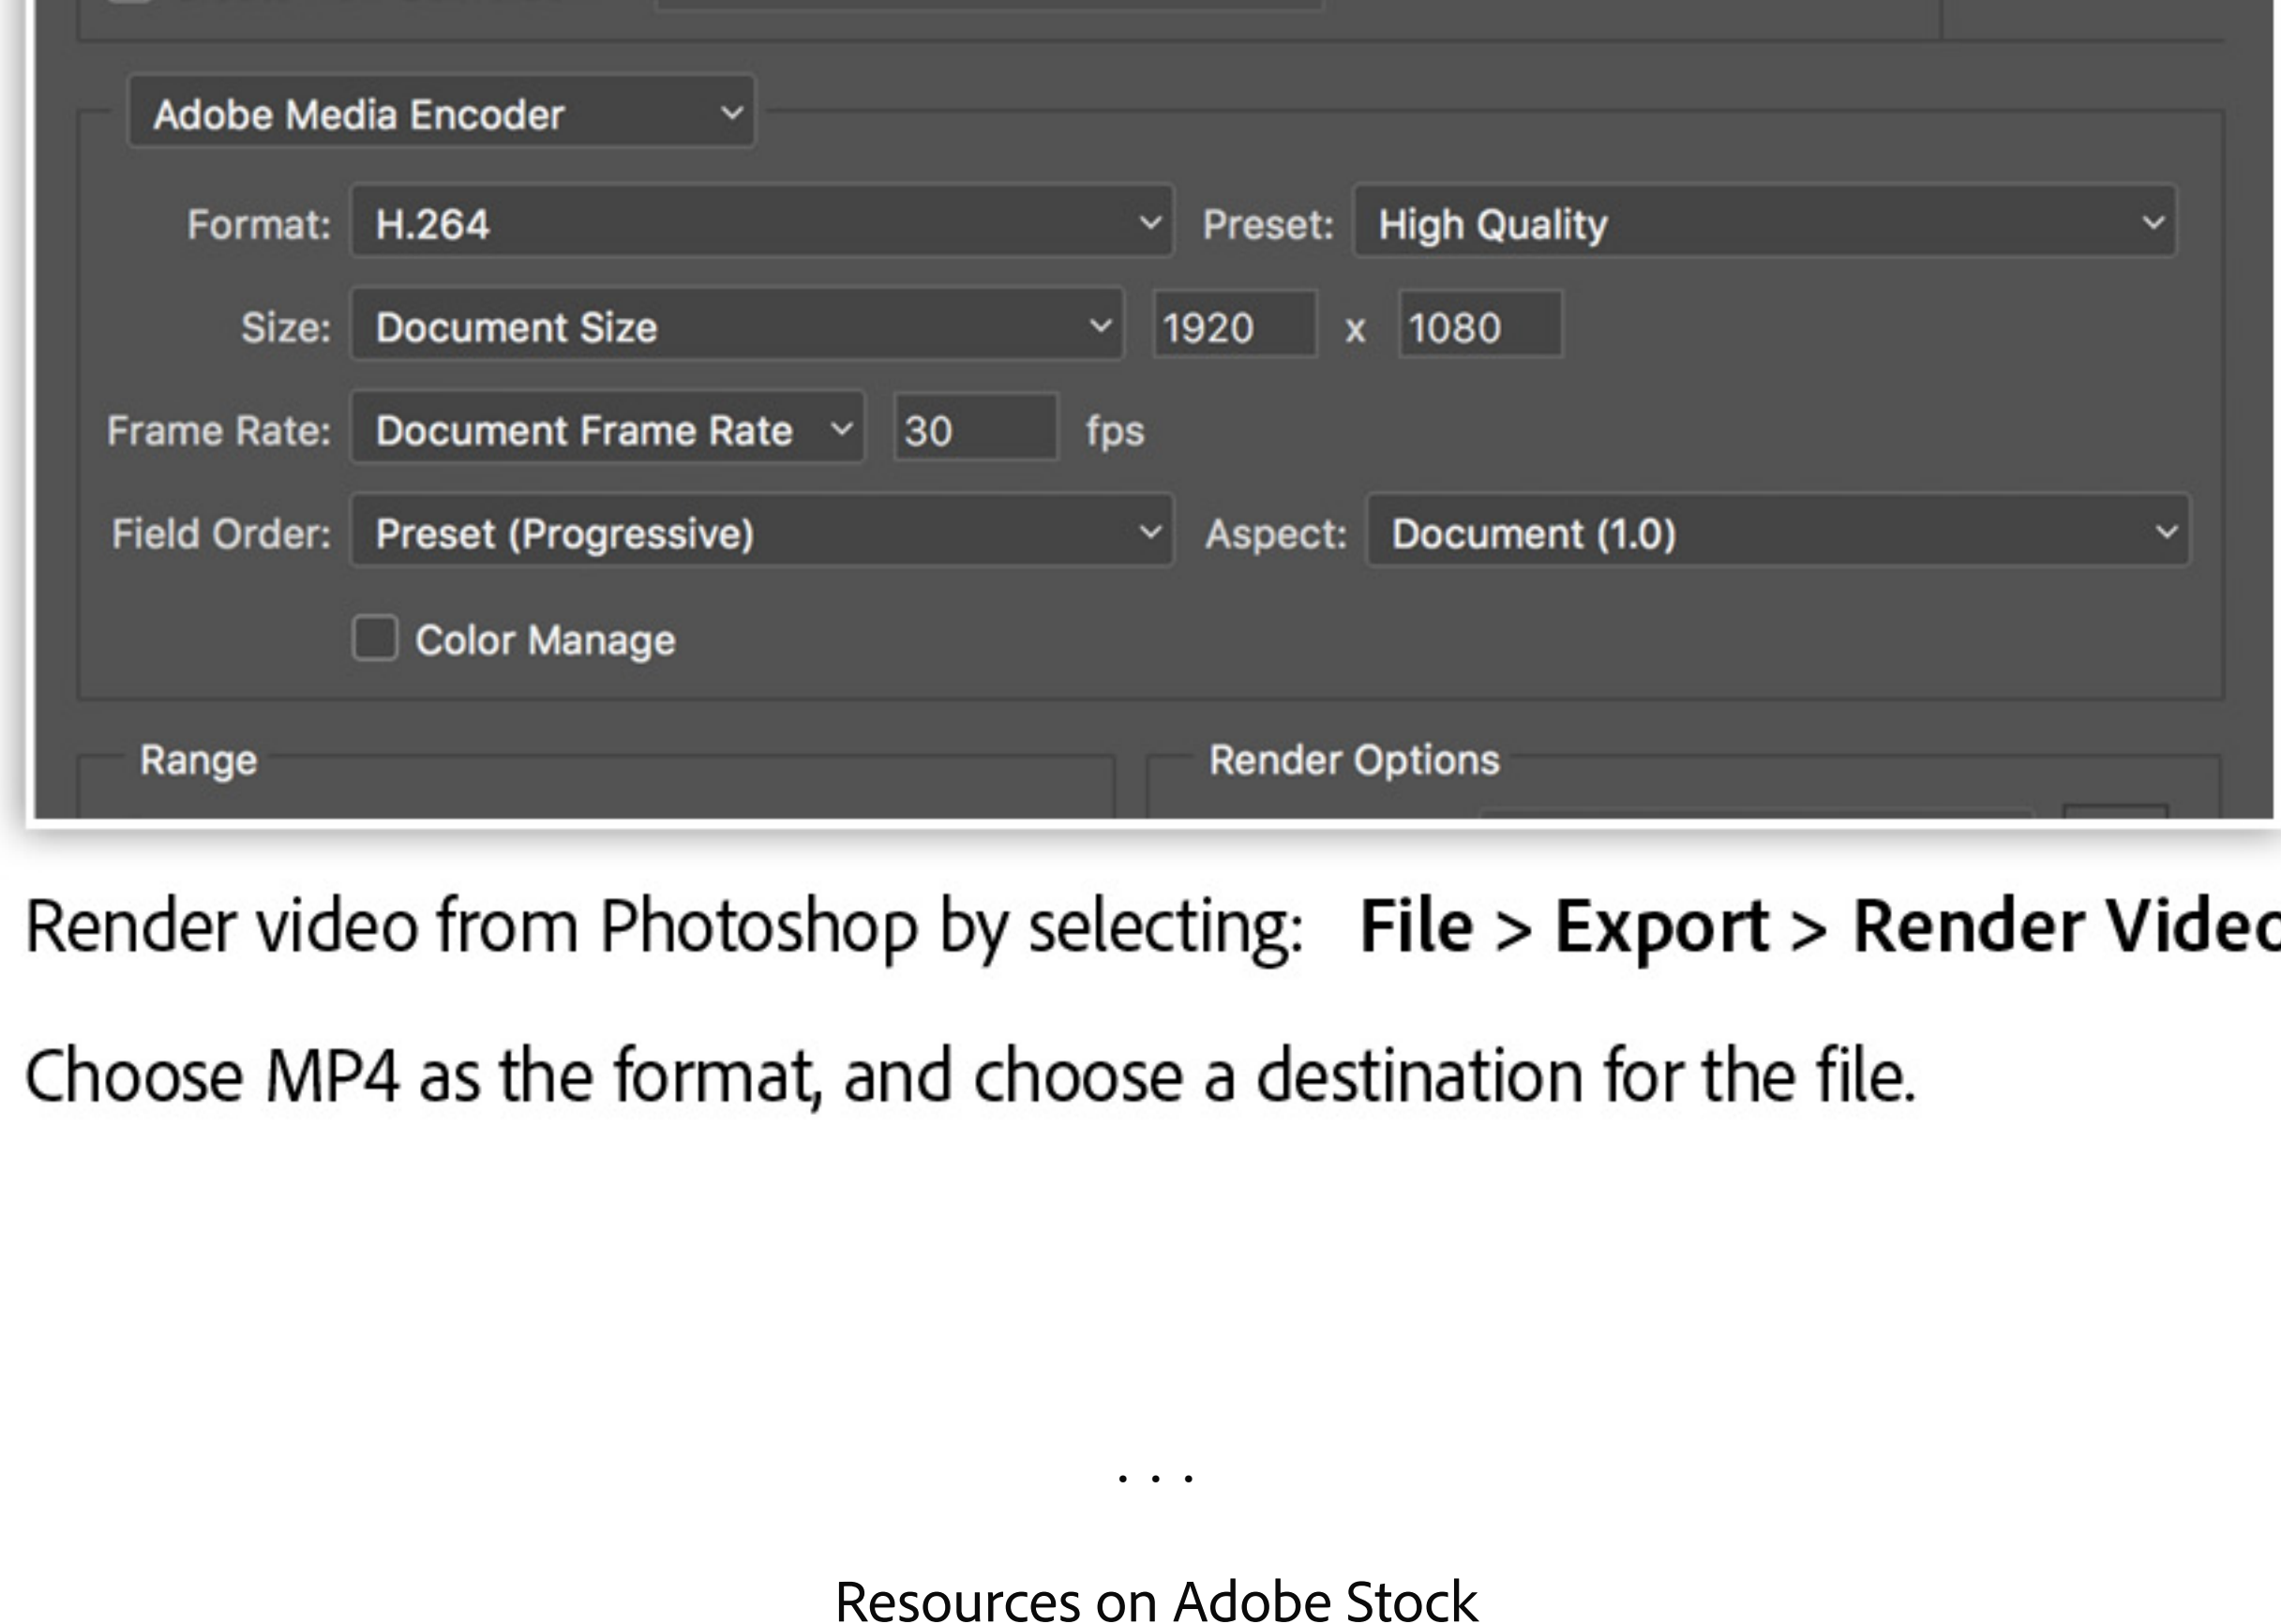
Adobe Media Encoder

Format: H.264 Preset: High Quality

Size: Document Size 1920 x 1080

Frame Rate: Document Frame Rate 30 fps

Field Order: Preset (Progressive) Aspect: Document (1.0)

Color Manage

Range

Render Options

Render video from Photoshop by selecting: **File > Export > Render Vide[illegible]**

Choose MP4 as the format, and choose a destination for the file.

. . .

Resources on Adobe Stock